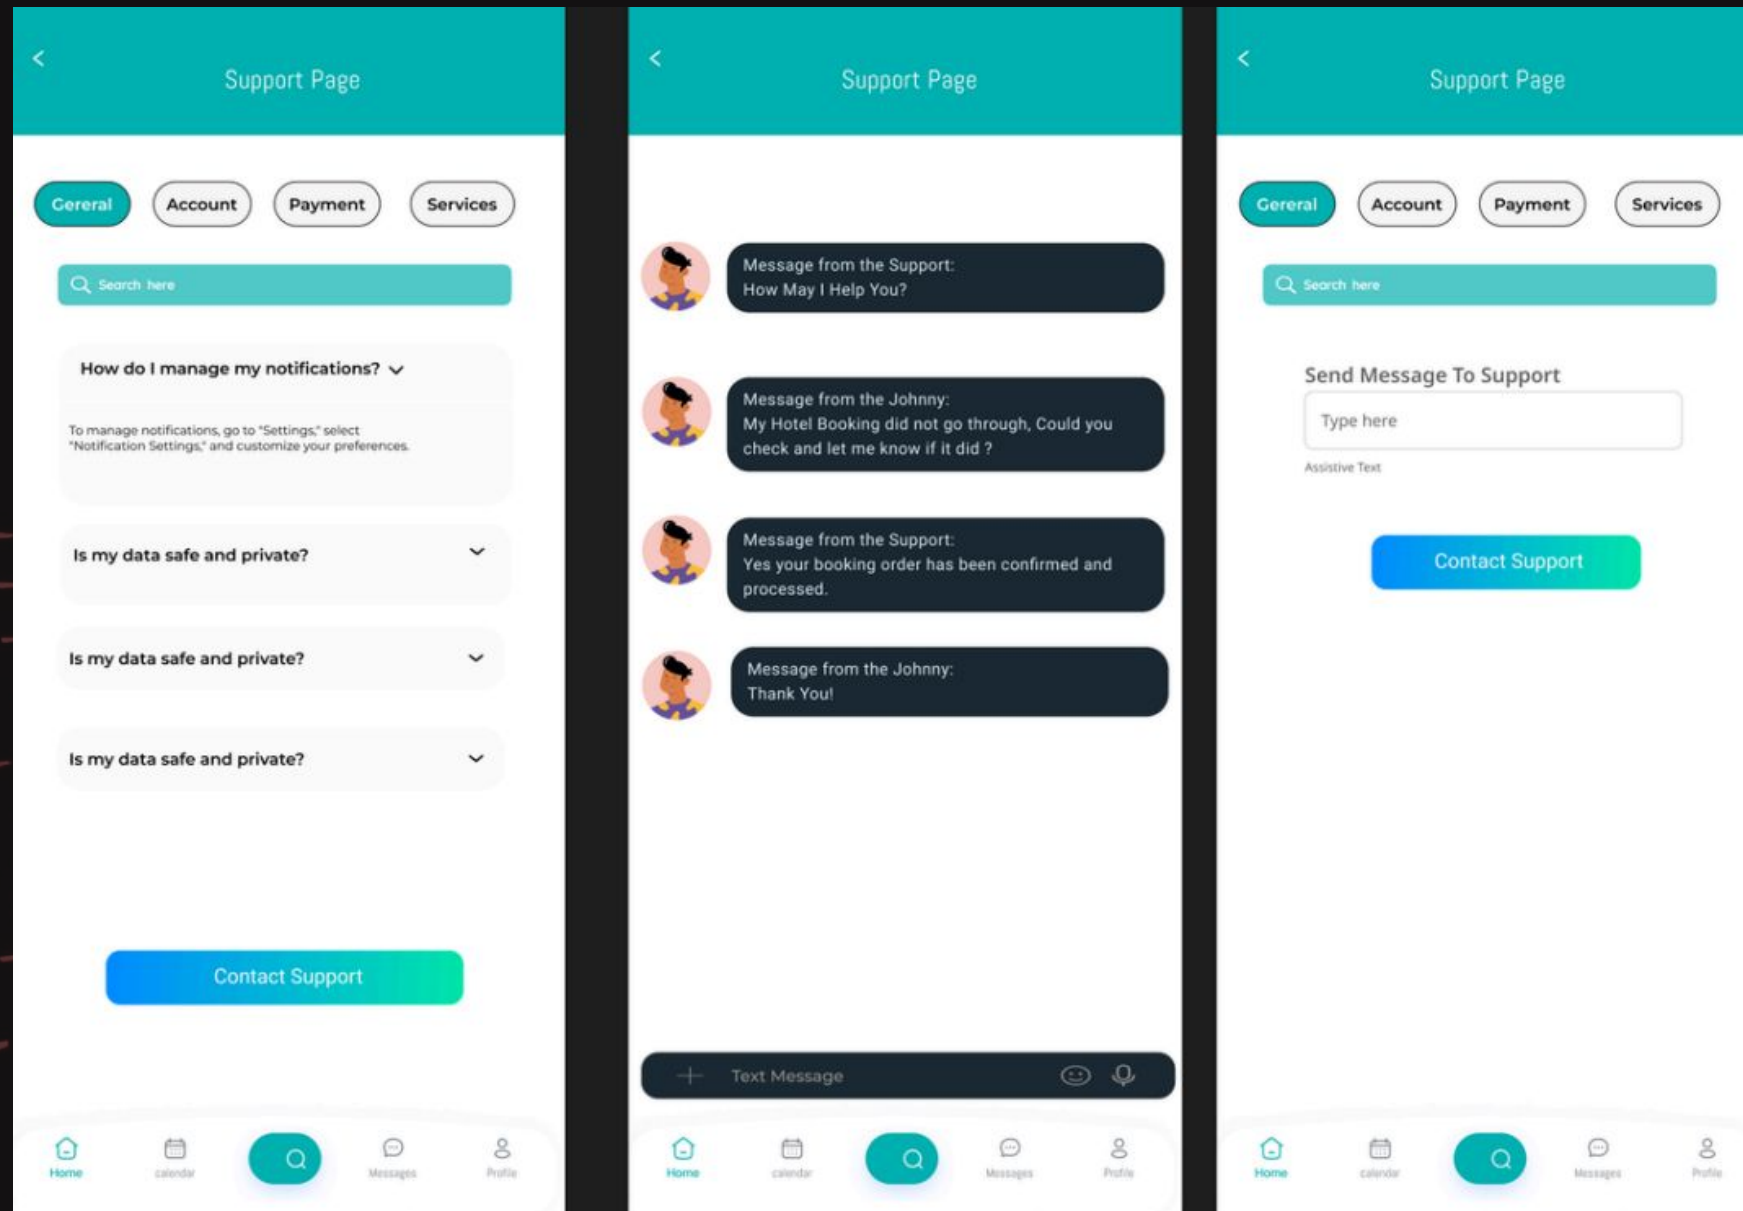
Support Page

Gereral
Account
Payment
Services

Search here

How do I manage my notifications?

To manage notifications, go to "Settings," select "Notification Settings," and customize your preferences.

Is my data safe and private?

Is my data safe and private?

Is my data safe and private?

Contact Support

Home
calendar
Messages
Profile

Support Page

Message from the Support:
How May I Help You?

Message from the Johnny:
My Hotel Booking did not go through, Could you check and let me know if it did ?

Message from the Support:
Yes your booking order has been confirmed and processed.

Message from the Johnny:
Thank You!

Text Message

Home
calendar
Messages
Profile

Support Page

Gereral
Account
Payment
Services

Search here

Send Message To Support

Type here

Assistive Text

Contact Support

Home
calendar
Messages
Profile